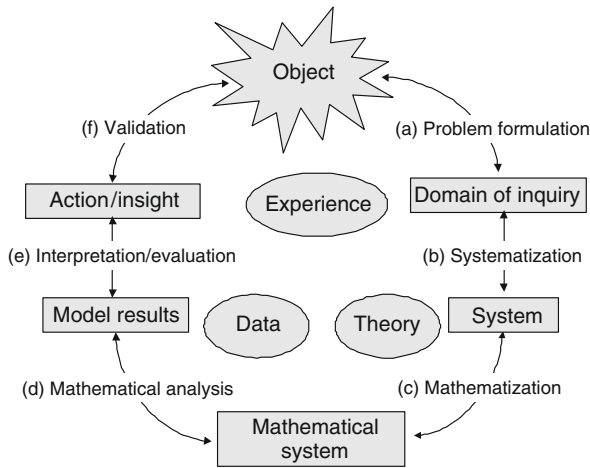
Object

(f) Validation

(a) Problem formulation

Action/insight

Experience

Domain of inquiry

(e) Interpretation/evaluation

(b) Systematization

Model results

Data

Theory

System

(d) Mathematical analysis

(c) Mathematization

Mathematical system